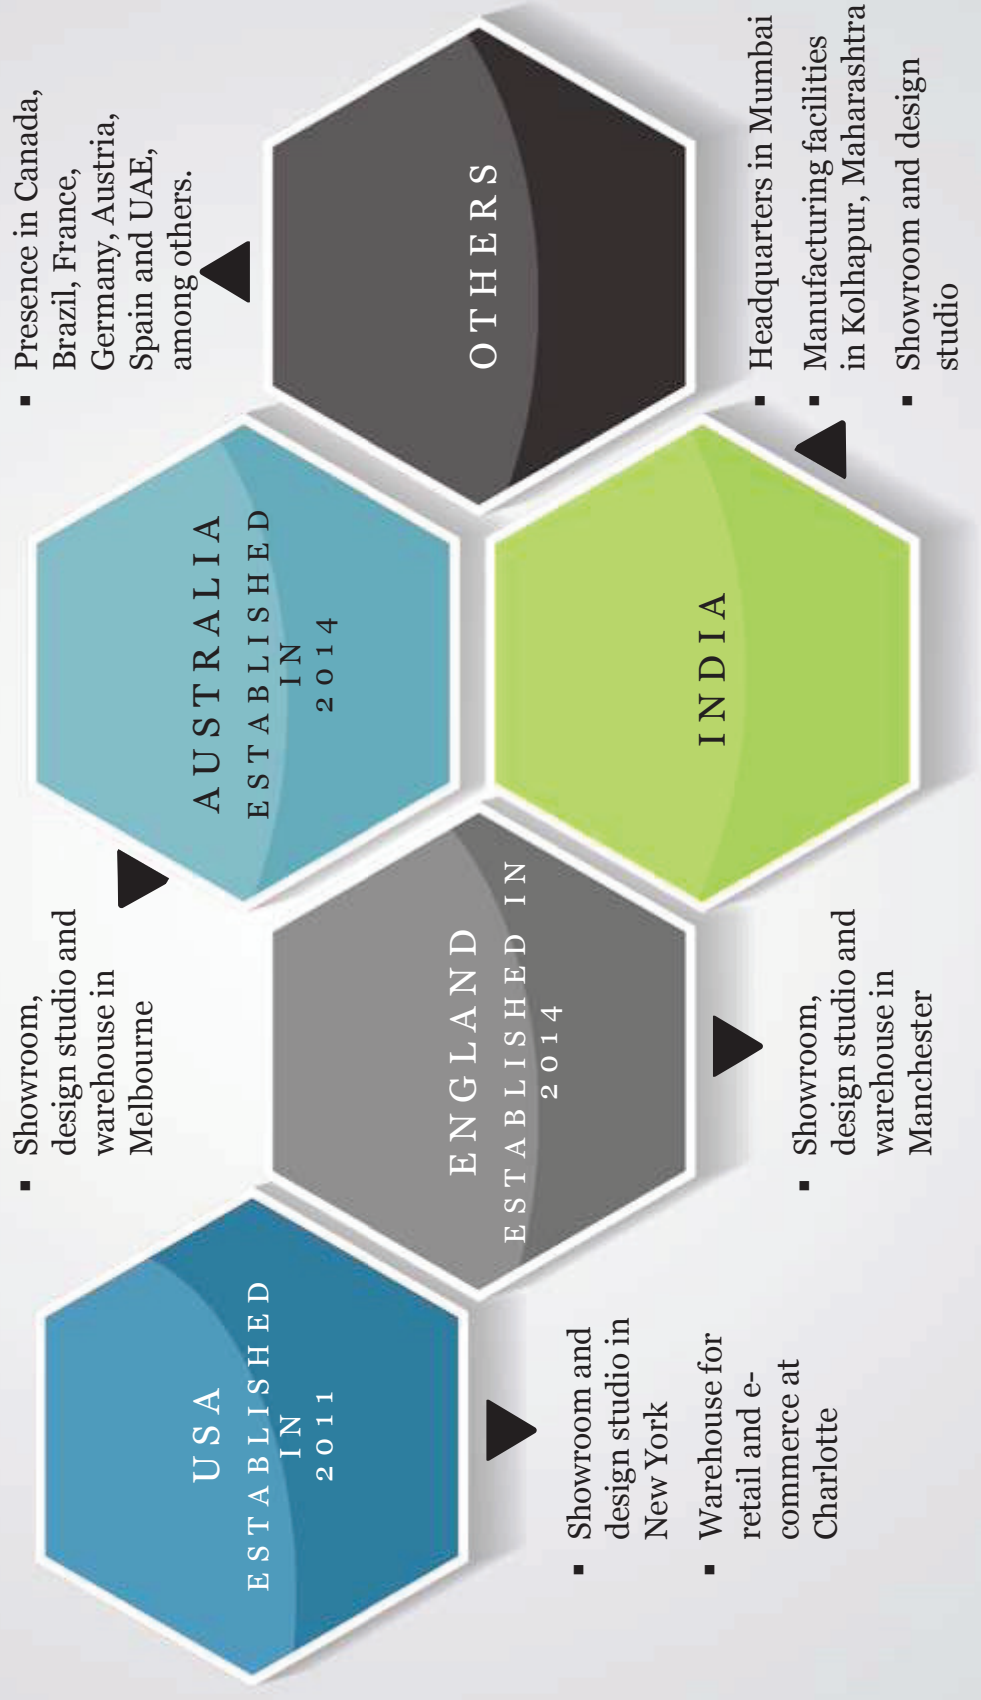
USA
ESTABLISHED IN 2011

- Showroom and design studio in New York
- Warehouse for retail and e-commerce at Charlotte

ENGLAND
ESTABLISHED IN 2014

- Showroom, design studio and warehouse in Manchester

AUSTRALIA
ESTABLISHED IN 2014

- Showroom, design studio and warehouse in Melbourne

INDIA

- Headquarters in Mumbai
- Manufacturing facilities in Kolhapur, Maharashtra
- Showroom and design studio

OTHERS

- Presence in Canada, Brazil, France, Germany, Austria, Spain and UAE, among others.